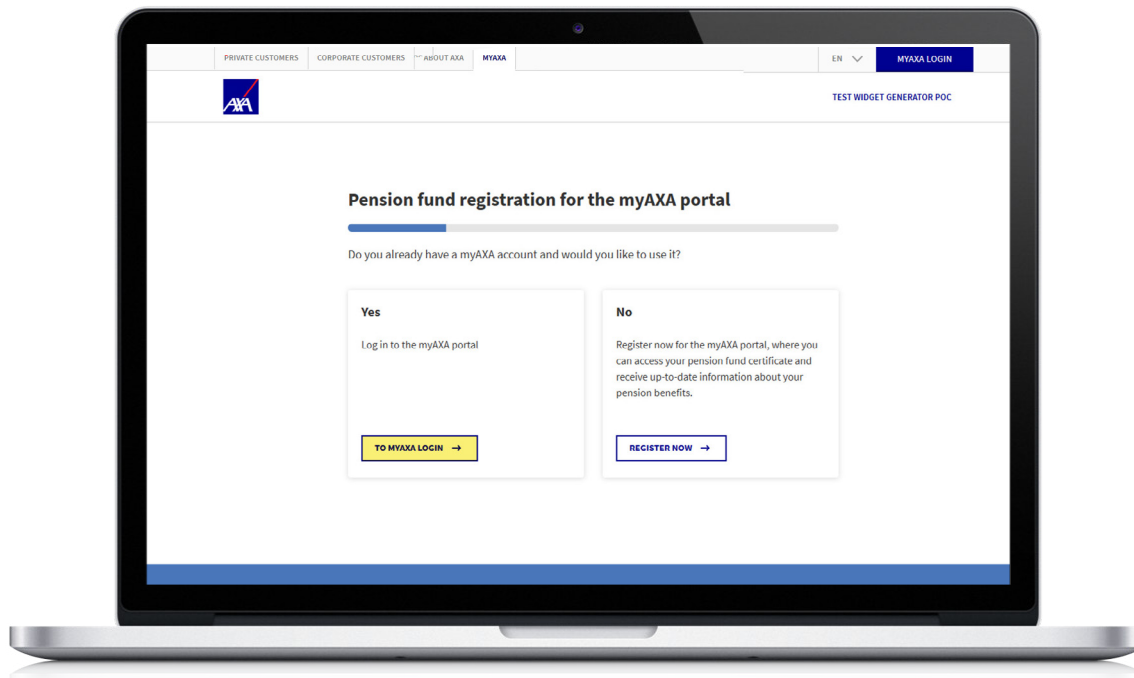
PRIVATE CUSTOMERS CORPORATE CUSTOMERS ABOUT AXA MYAXA

EN MYAXA LOGIN

AXA

TEST WIDGET GENERATOR POC

Pension fund registration for the myAXA portal

Do you already have a myAXA account and would you like to use it?

Yes

Log in to the myAXA portal

TO MYAXA LOGIN →

No

Register now for the myAXA portal, where you can access your pension fund certificate and receive up-to-date information about your pension benefits.

REGISTER NOW →